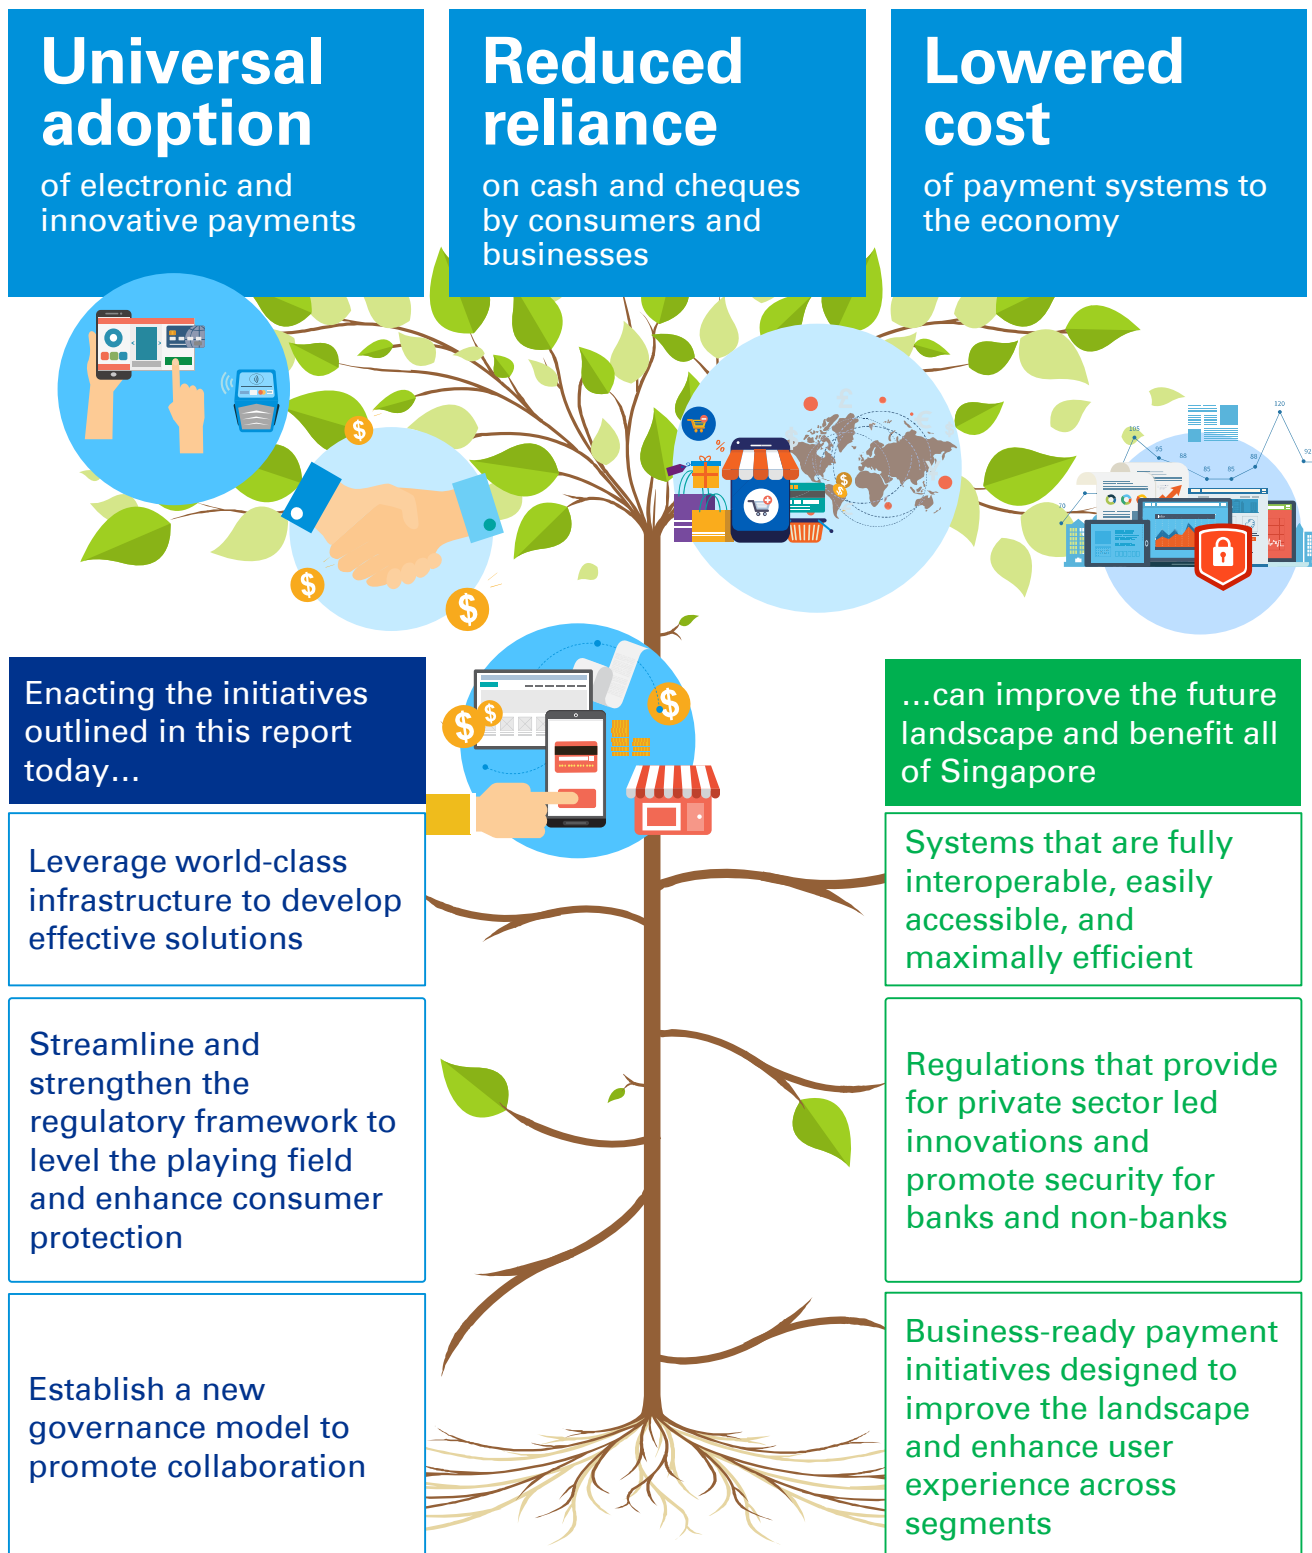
Universal adoption
of electronic and innovative payments

Reduced reliance
on cash and cheques by consumers and businesses

Lowered cost
of payment systems to the economy

Enacting the initiatives outlined in this report today...

Leverage world-class infrastructure to develop effective solutions

Streamline and strengthen the regulatory framework to level the playing field and enhance consumer protection

Establish a new governance model to promote collaboration

...can improve the future landscape and benefit all of Singapore

Systems that are fully interoperable, easily accessible, and maximally efficient

Regulations that provide for private sector led innovations and promote security for banks and non-banks

Business-ready payment initiatives designed to improve the landscape and enhance user experience across segments